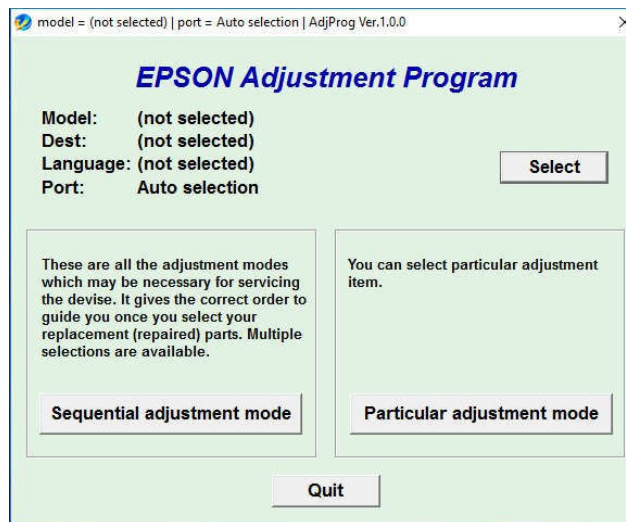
model = (not selected) | port = Auto selection | AdjProg Ver.1.0.0

EPSON Adjustment Program

Model: (not selected)
Dest: (not selected)
Language: (not selected)
Port: Auto selection

Select

These are all the adjustment modes which may be necessary for servicing the devise. It gives the correct order to guide you once you select your replacement (repaired) parts. Multiple selections are available.

Sequential adjustment mode

You can select particular adjustment item.

Particular adjustment mode

Quit